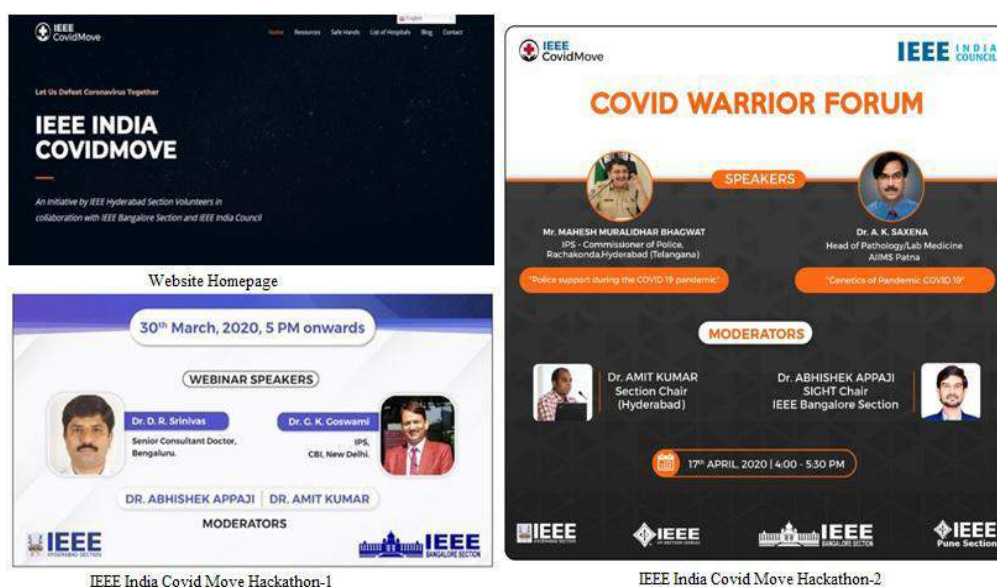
IEEE CovidMove

Home Resources Safe Hands List of Hospitals Blog Contact

English

Let Us Defeat Coronavirus Together

IEEE INDIA COVIDMOVE

An initiative by IEEE Hyderabad Section Volunteers in collaboration with IEEE Bangalore Section and IEEE India Council

Website Homepage

30th March, 2020, 5 PM onwards

WEBINAR SPEAKERS

Dr. D. R. Srinivas
Senior Consultant Doctor, Bengaluru.

Dr. G. K. Goswami
IPS, CBI, New Delhi.

DR. ABHISHEK APPAJI | DR. AMIT KUMAR

MODERATORS

IEEE HYDERABAD SECTION

IEEE BANGALORE SECTION

IEEE India Covid Move Hackathon-1

IEEE CovidMove

IEEE INDIA COUNCIL

COVID WARRIOR FORUM

SPEAKERS

Mr. MAHESH MURALIDHAR BHAGWAT
IPS - Commissioner of Police, Rachakonda,Hyderabad (Telangana)

"Police support during the COVID 19 pandemic"

Dr. A. K. SAXENA
Head of Pathology/Lab Medicine
AIIMS Patna

"Genetics of Pandemic COVID 19"

MODERATORS

Dr. AMIT KUMAR
Section Chair
(Hyderabad)

Dr. ABHISHEK APPAJI
SIGHT Chair
IEEE Bangalore Section

17th APRIL, 2020 | 4:00 - 5:30 PM

IEEE HYDERABAD SECTION

IEEE

IEEE BANGALORE SECTION

IEEE Pune Section

IEEE India Covid Move Hackathon-2